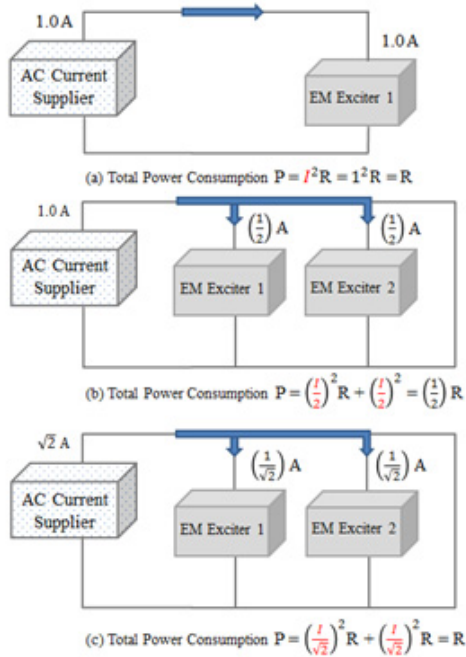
1.0 A

1.0 A

AC Current Supplier

EM Exciter 1

(a) Total Power Consumption $P = I^2R = 1^2R = R$

1.0 A

$\left(\frac{1}{2}\right)$ A

$\left(\frac{1}{2}\right)$ A

AC Current Supplier

EM Exciter 1

EM Exciter 2

(b) Total Power Consumption $P = \left(\frac{I}{2}\right)^2R + \left(\frac{I}{2}\right)^2 = \left(\frac{1}{2}\right)R$

$\sqrt{2}$ A

$\left(\frac{1}{\sqrt{2}}\right)$ A

$\left(\frac{1}{\sqrt{2}}\right)$ A

AC Current Supplier

EM Exciter 1

EM Exciter 2

(c) Total Power Consumption $P = \left(\frac{I}{\sqrt{2}}\right)^2R + \left(\frac{I}{\sqrt{2}}\right)^2R = R$